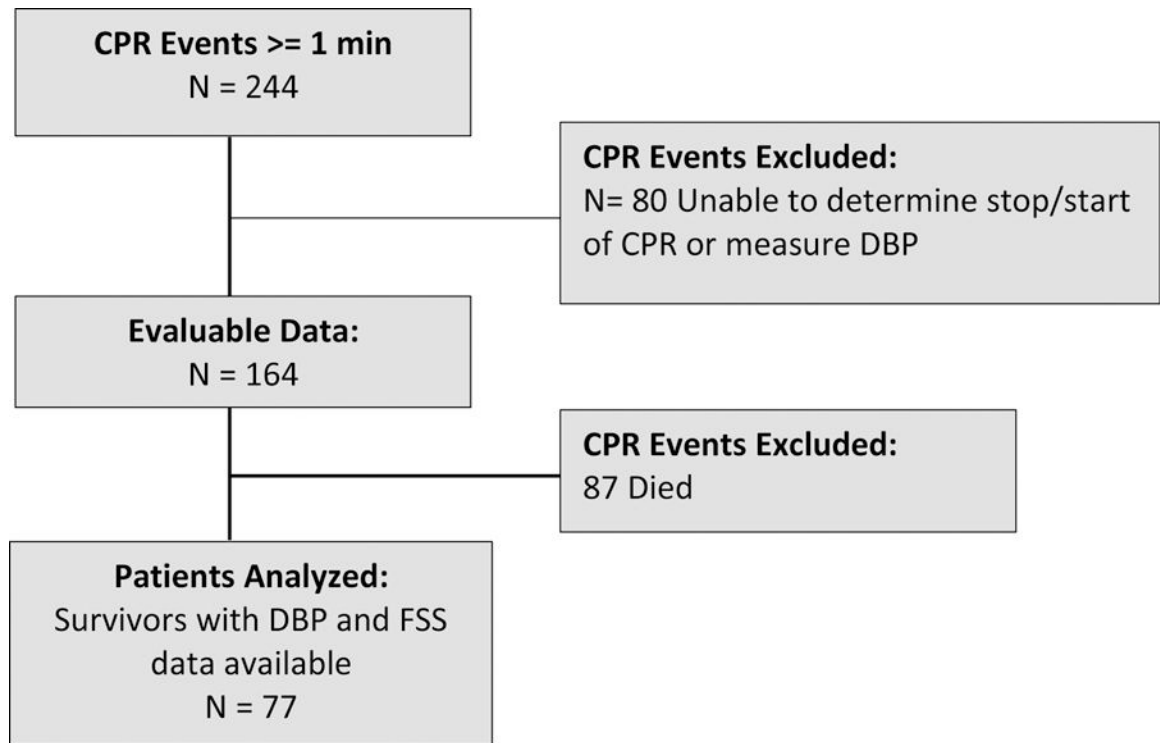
CPR Events >= 1 min
N = 244

CPR Events Excluded:
N= 80 Unable to determine stop/start of CPR or measure DBP

Evaluable Data:
N = 164

CPR Events Excluded:
87 Died

Patients Analyzed:
Survivors with DBP and FSS data available
N = 77